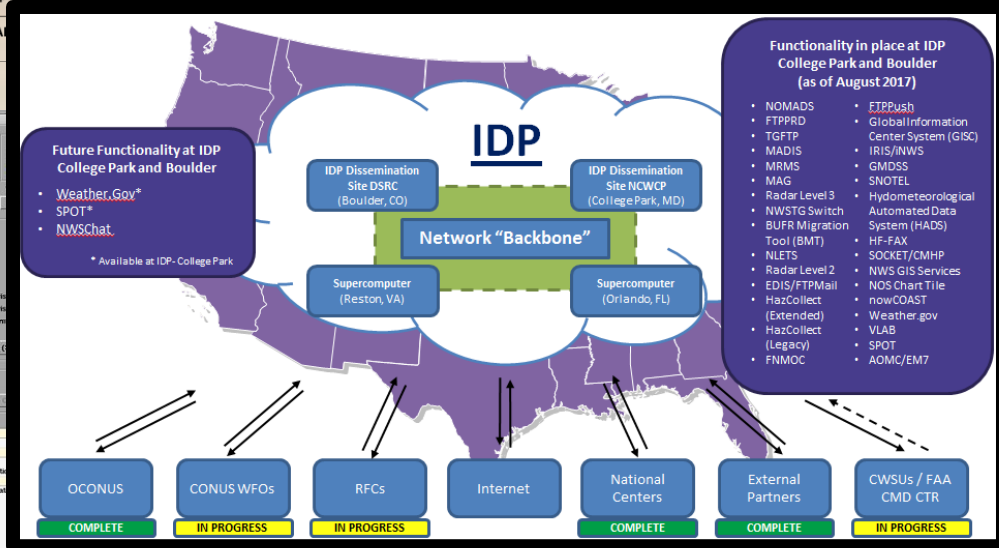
Functionality in place at IDP College Park and Boulder (as of August 2017)

- NOMADS
- FTPPRD
- TGFTP
- MADIS
- MRMS
- MAG
- Radar Level 3
- NWSTG Switch
- BUFR Migration Tool (BMT)
- NLETS
- Radar Level 2
- EDIS/FTPMail
- HazCollect (Extended)
- HazCollect (Legacy)
- FNMOC
- FTPPush
- Global Information Center System (GISC)
- IRIS/iNWS
- GMDSS
- SNOTEL
- Hydrometeorological Automated Data System (HADS)
- HF-FAX
- SOCKET/CMHP
- NWS GIS Services
- NOS Chart Tile
- nowCOAST
- Weather.gov
- VLAB
- SPOT
- AOMC/EM7

Future Functionality at IDP College Park and Boulder

- Weather.Gov*
- SPOT*
- NWSChat

* Available at IDP- College Park

IDP

IDP Dissemination Site DSRC (Boulder, CO)

IDP Dissemination Site NCWCP (College Park, MD)

Network "Backbone"

Supercomputer (Reston, VA)

Supercomputer (Orlando, FL)

OCONUS
COMPLETE

CONUS WFOs
IN PROGRESS

RFCs
IN PROGRESS

Internet

National Centers
COMPLETE

External Partners
COMPLETE

CWSUs / FAA CMD CTR
IN PROGRESS